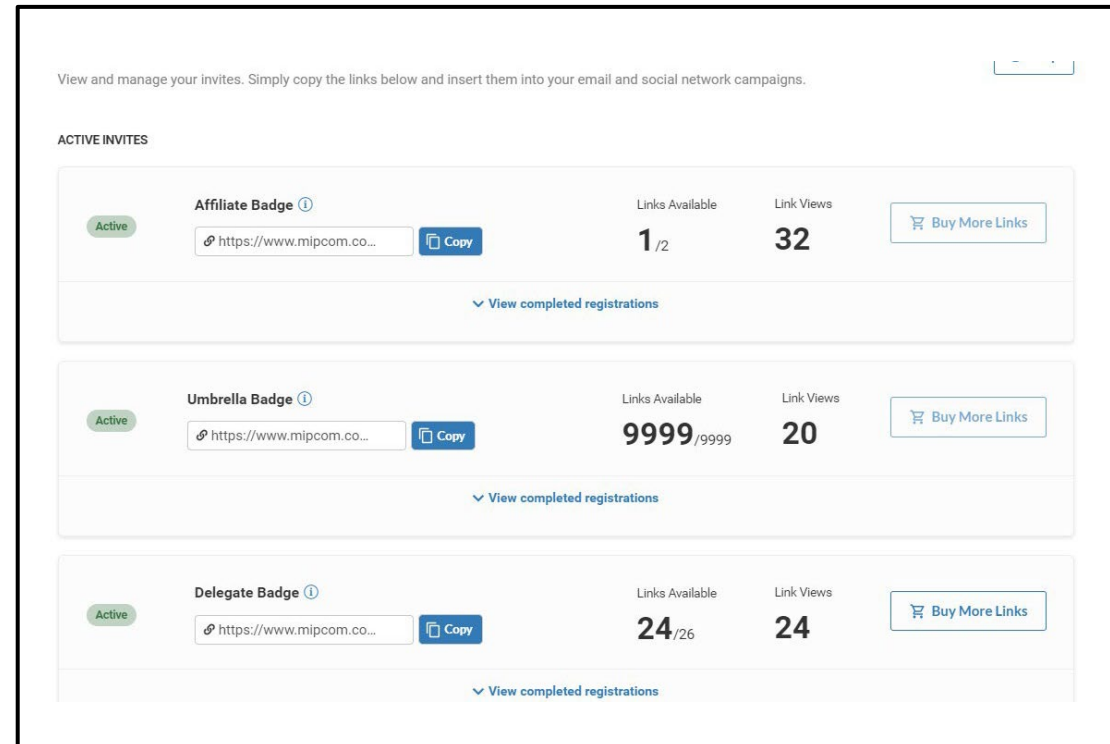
View and manage your invites. Simply copy the links below and insert them into your email and social network campaigns.

ACTIVE INVITES

Active

Affiliate Badge

https://www.mipcom.co...

Copy

Links Available

1 /2

Link Views

32

Buy More Links

View completed registrations

Active

Umbrella Badge

https://www.mipcom.co...

Copy

Links Available

9999/9999

Link Views

20

Buy More Links

View completed registrations

Active

Delegate Badge

https://www.mipcom.co...

Copy

Links Available

24/26

Link Views

24

Buy More Links

View completed registrations